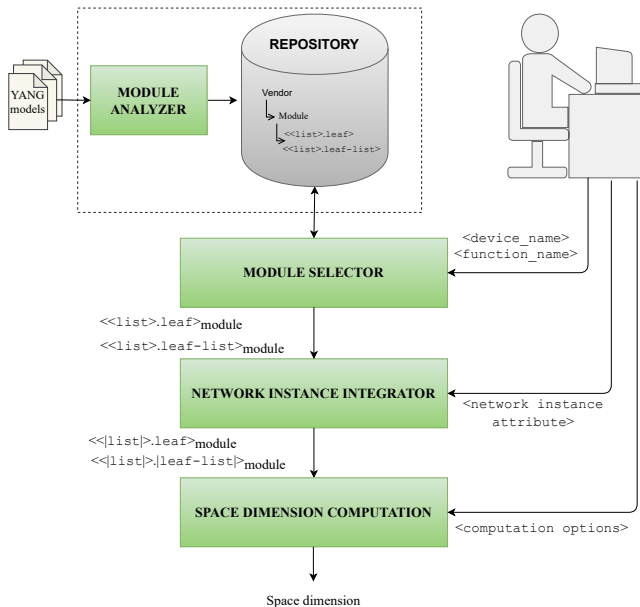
YANG models

MODULE ANALYZER

REPOSITORY

Vendor
Module
<<list>.leaf>
<<list>.leaf-list>

<device_name>
<function_name>

MODULE SELECTOR

<<list>.leaf>$_{module}$
<<list>.leaf-list>$_{module}$

NETWORK INSTANCE INTEGRATOR

<network instance attribute>

<<|list|>.leaf>$_{module}$
<<|list|>.|leaf-list|>$_{module}$

SPACE DIMENSION COMPUTATION

<computation options>

Space dimension